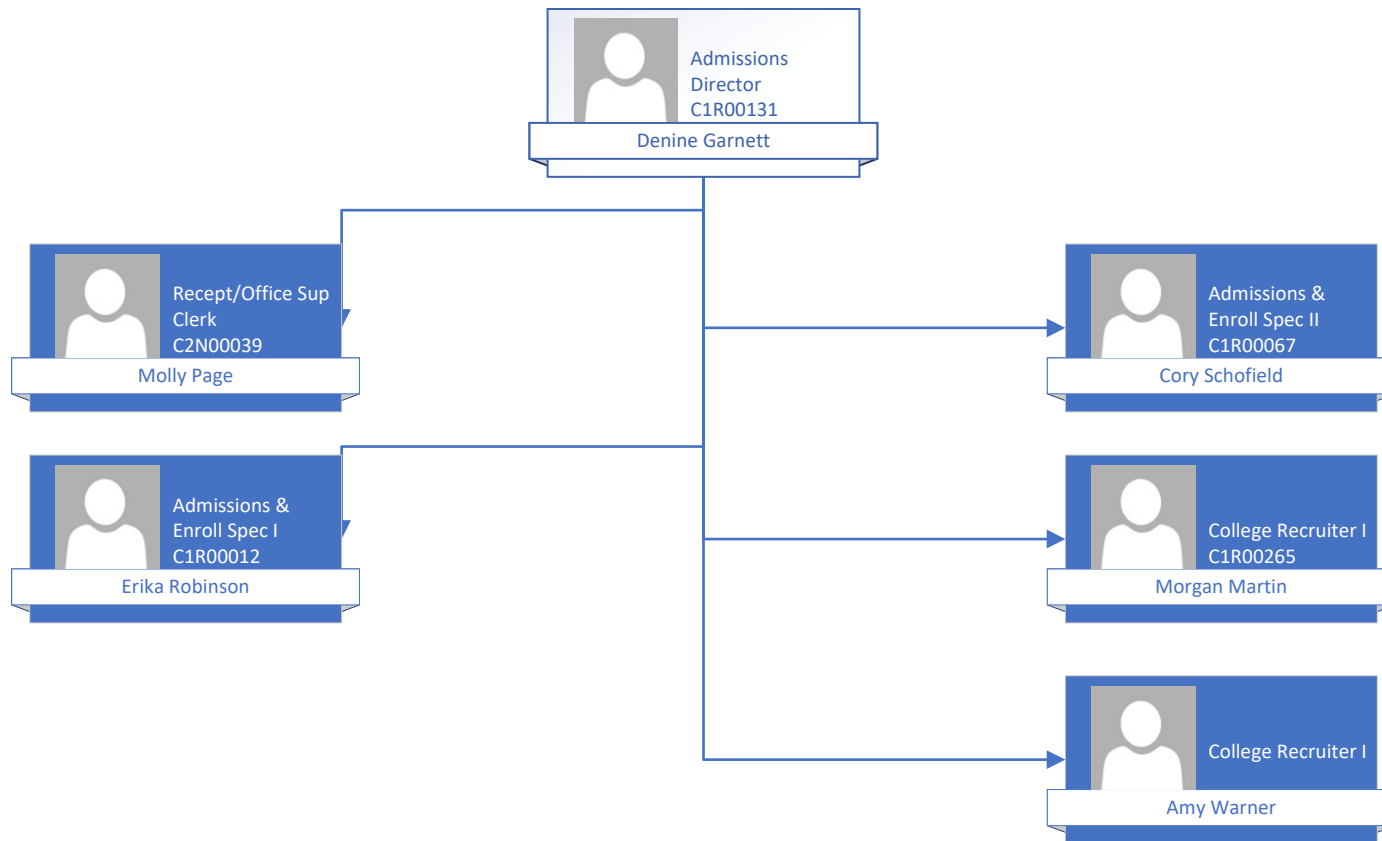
Admissions Director
C1R00131
Denine Garnett

Recept/Office Sup Clerk
C2N00039
Molly Page

Admissions & Enroll Spec I
C1R00012
Erika Robinson

Admissions & Enroll Spec II
C1R00067
Cory Schofield

College Recruiter I
C1R00265
Morgan Martin

College Recruiter I
Amy Warner